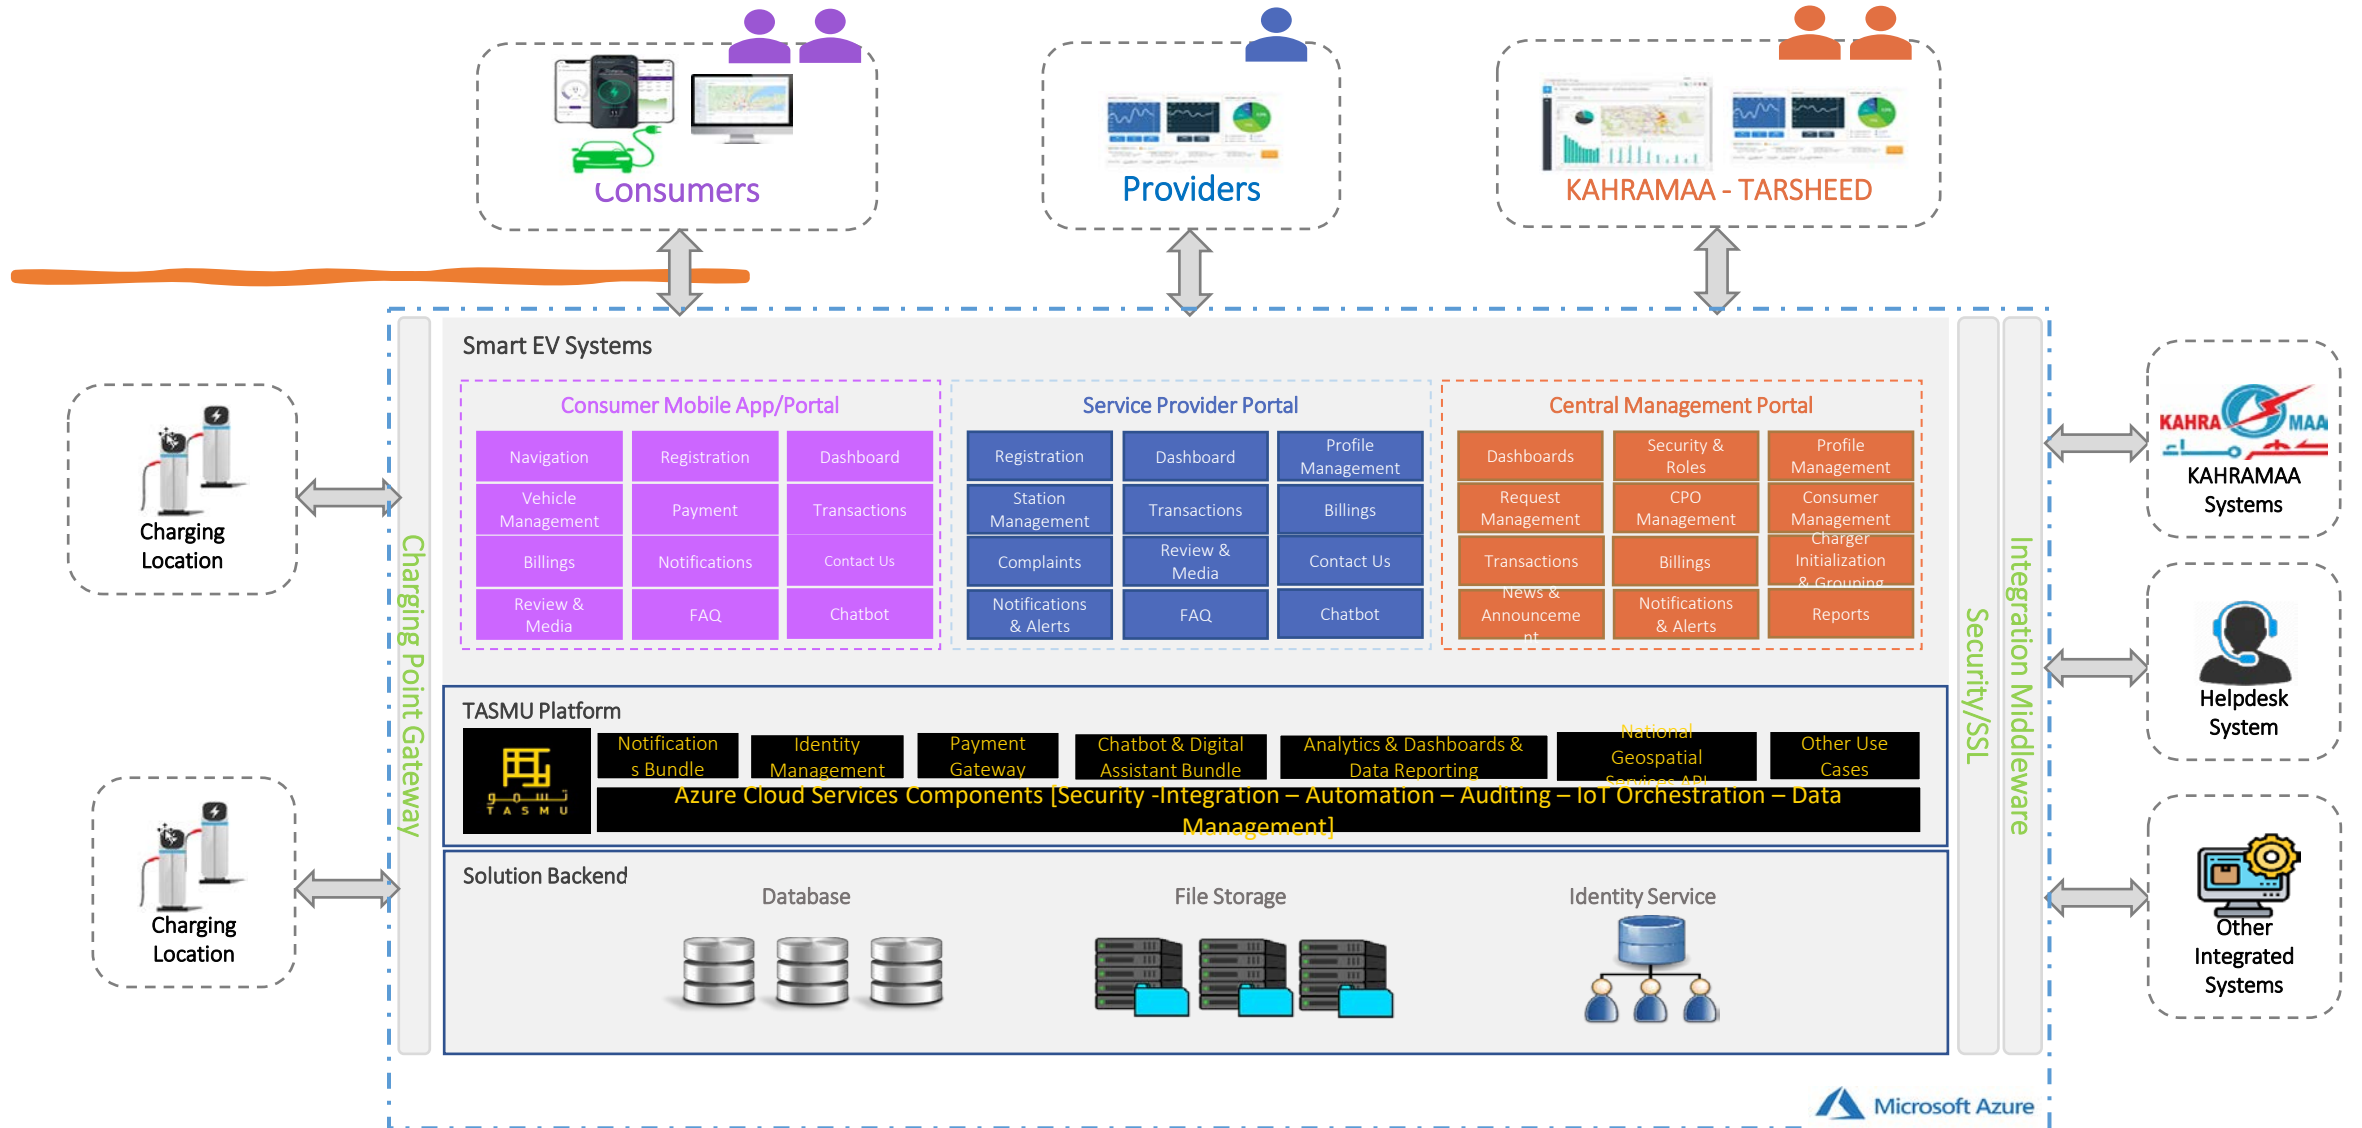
Consumers

Providers

KAHRAMAA - TARSHEED

Charging Location

Charging Location

Charging Point Gateway

Smart EV Systems

Consumer Mobile App/Portal

| Navigation | Registration | Dashboard |
|---|---|---|
| Vehicle Management | Payment | Transactions |
| Billings | Notifications | Contact Us |
| Review & Media | FAQ | Chatbot |

Service Provider Portal

| Registration | Dashboard | Profile Management |
|---|---|---|
| Station Management | Transactions | Billings |
| Complaints | Review & Media | Contact Us |
| Notifications & Alerts | FAQ | Chatbot |

Central Management Portal

| Dashboards | Security & Roles | Profile Management |
|---|---|---|
| Request Management | CPO Management | Consumer Management |
| Transactions | Billings | Charger Initialization & Grouping |
| News & Announcement | Notifications & Alerts | Reports |

TASMU Platform

تسمو TASMU

Notifications Bundle

Identity Management

Payment Gateway

Chatbot & Digital Assistant Bundle

Analytics & Dashboards & Data Reporting

National Geospatial Services API

Other Use Cases

Azure Cloud Services Components [Security -Integration – Automation – Auditing – IoT Orchestration – Data Management]

Solution Backend

Database

File Storage

Identity Service

Security/SSL

Integration Middleware

KAHRA MAA

KAHRAMAA Systems

Helpdesk System

Other Integrated Systems

Microsoft Azure